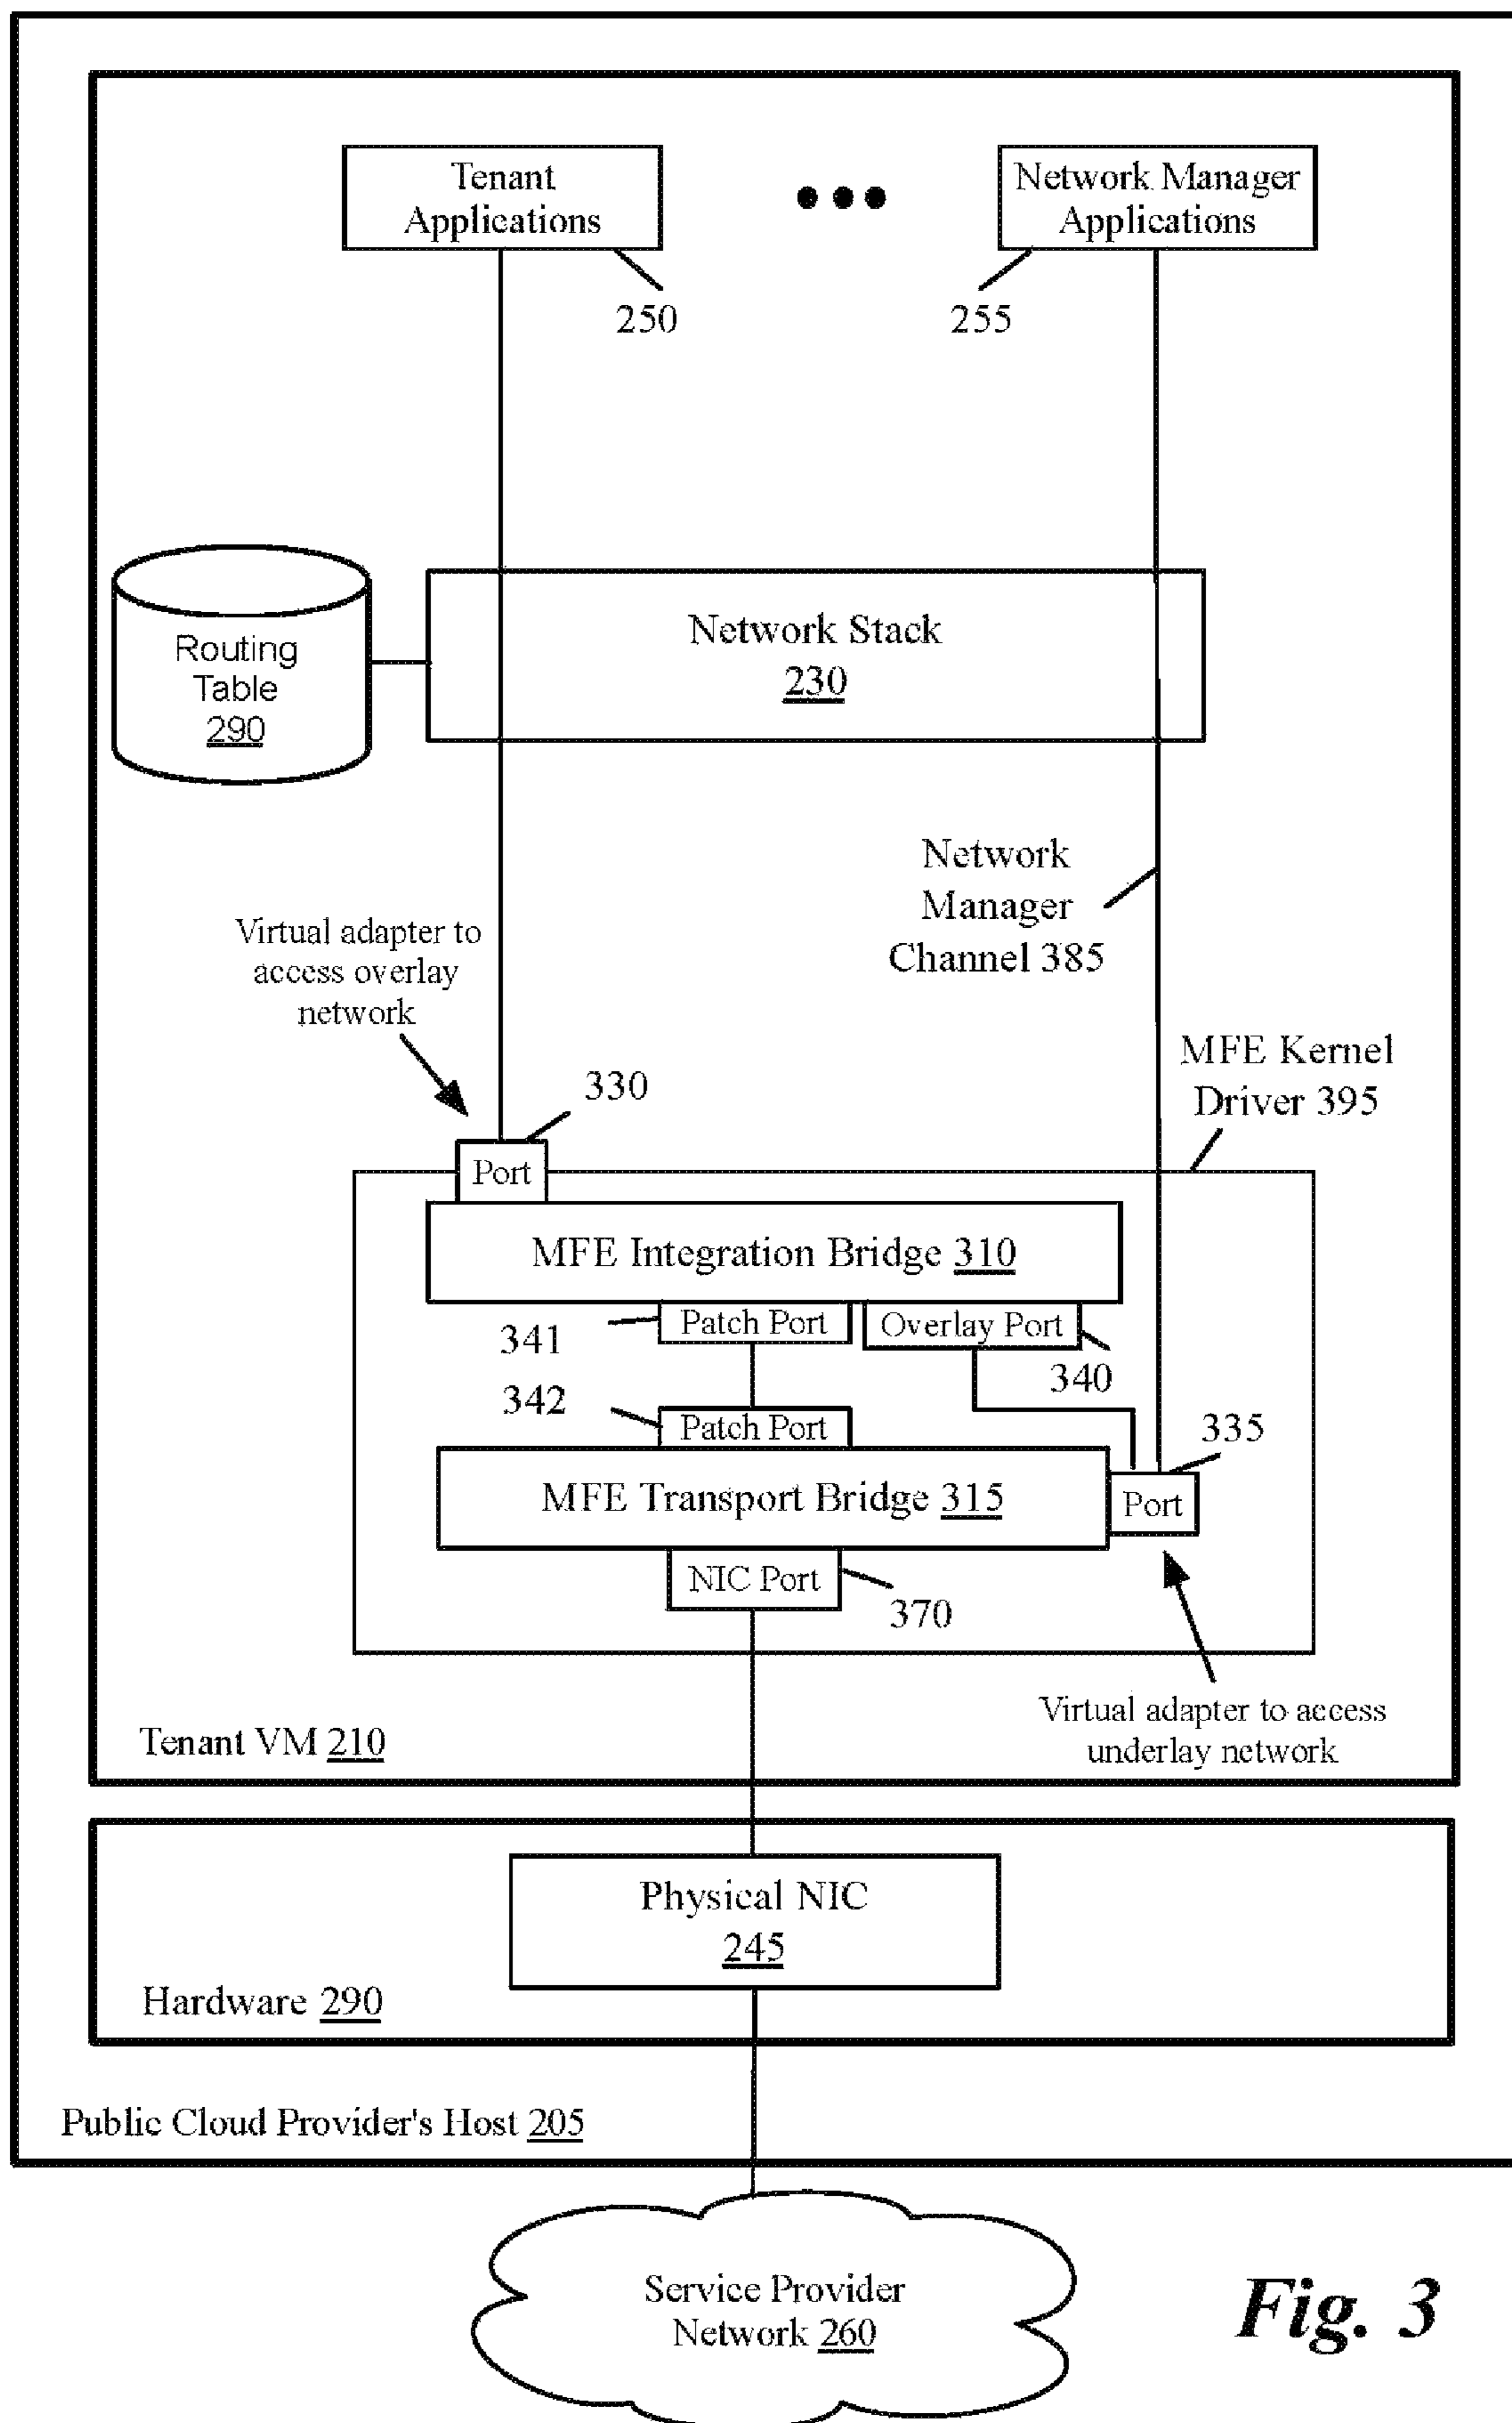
Tenant Applications

Network Manager Applications

250

255

Routing Table 290

Network Stack 230

Network Manager Channel 385

Virtual adapter to access overlay network

330

MFE Kernel Driver 395

Port

MFE Integration Bridge 310

341

Patch Port

Overlay Port

340

342

Patch Port

335

MFE Transport Bridge 315

Port

NIC Port

370

Virtual adapter to access underlay network

Tenant VM 210

Physical NIC 245

Hardware 290

Public Cloud Provider's Host 205

Service Provider Network 260

Fig. 3